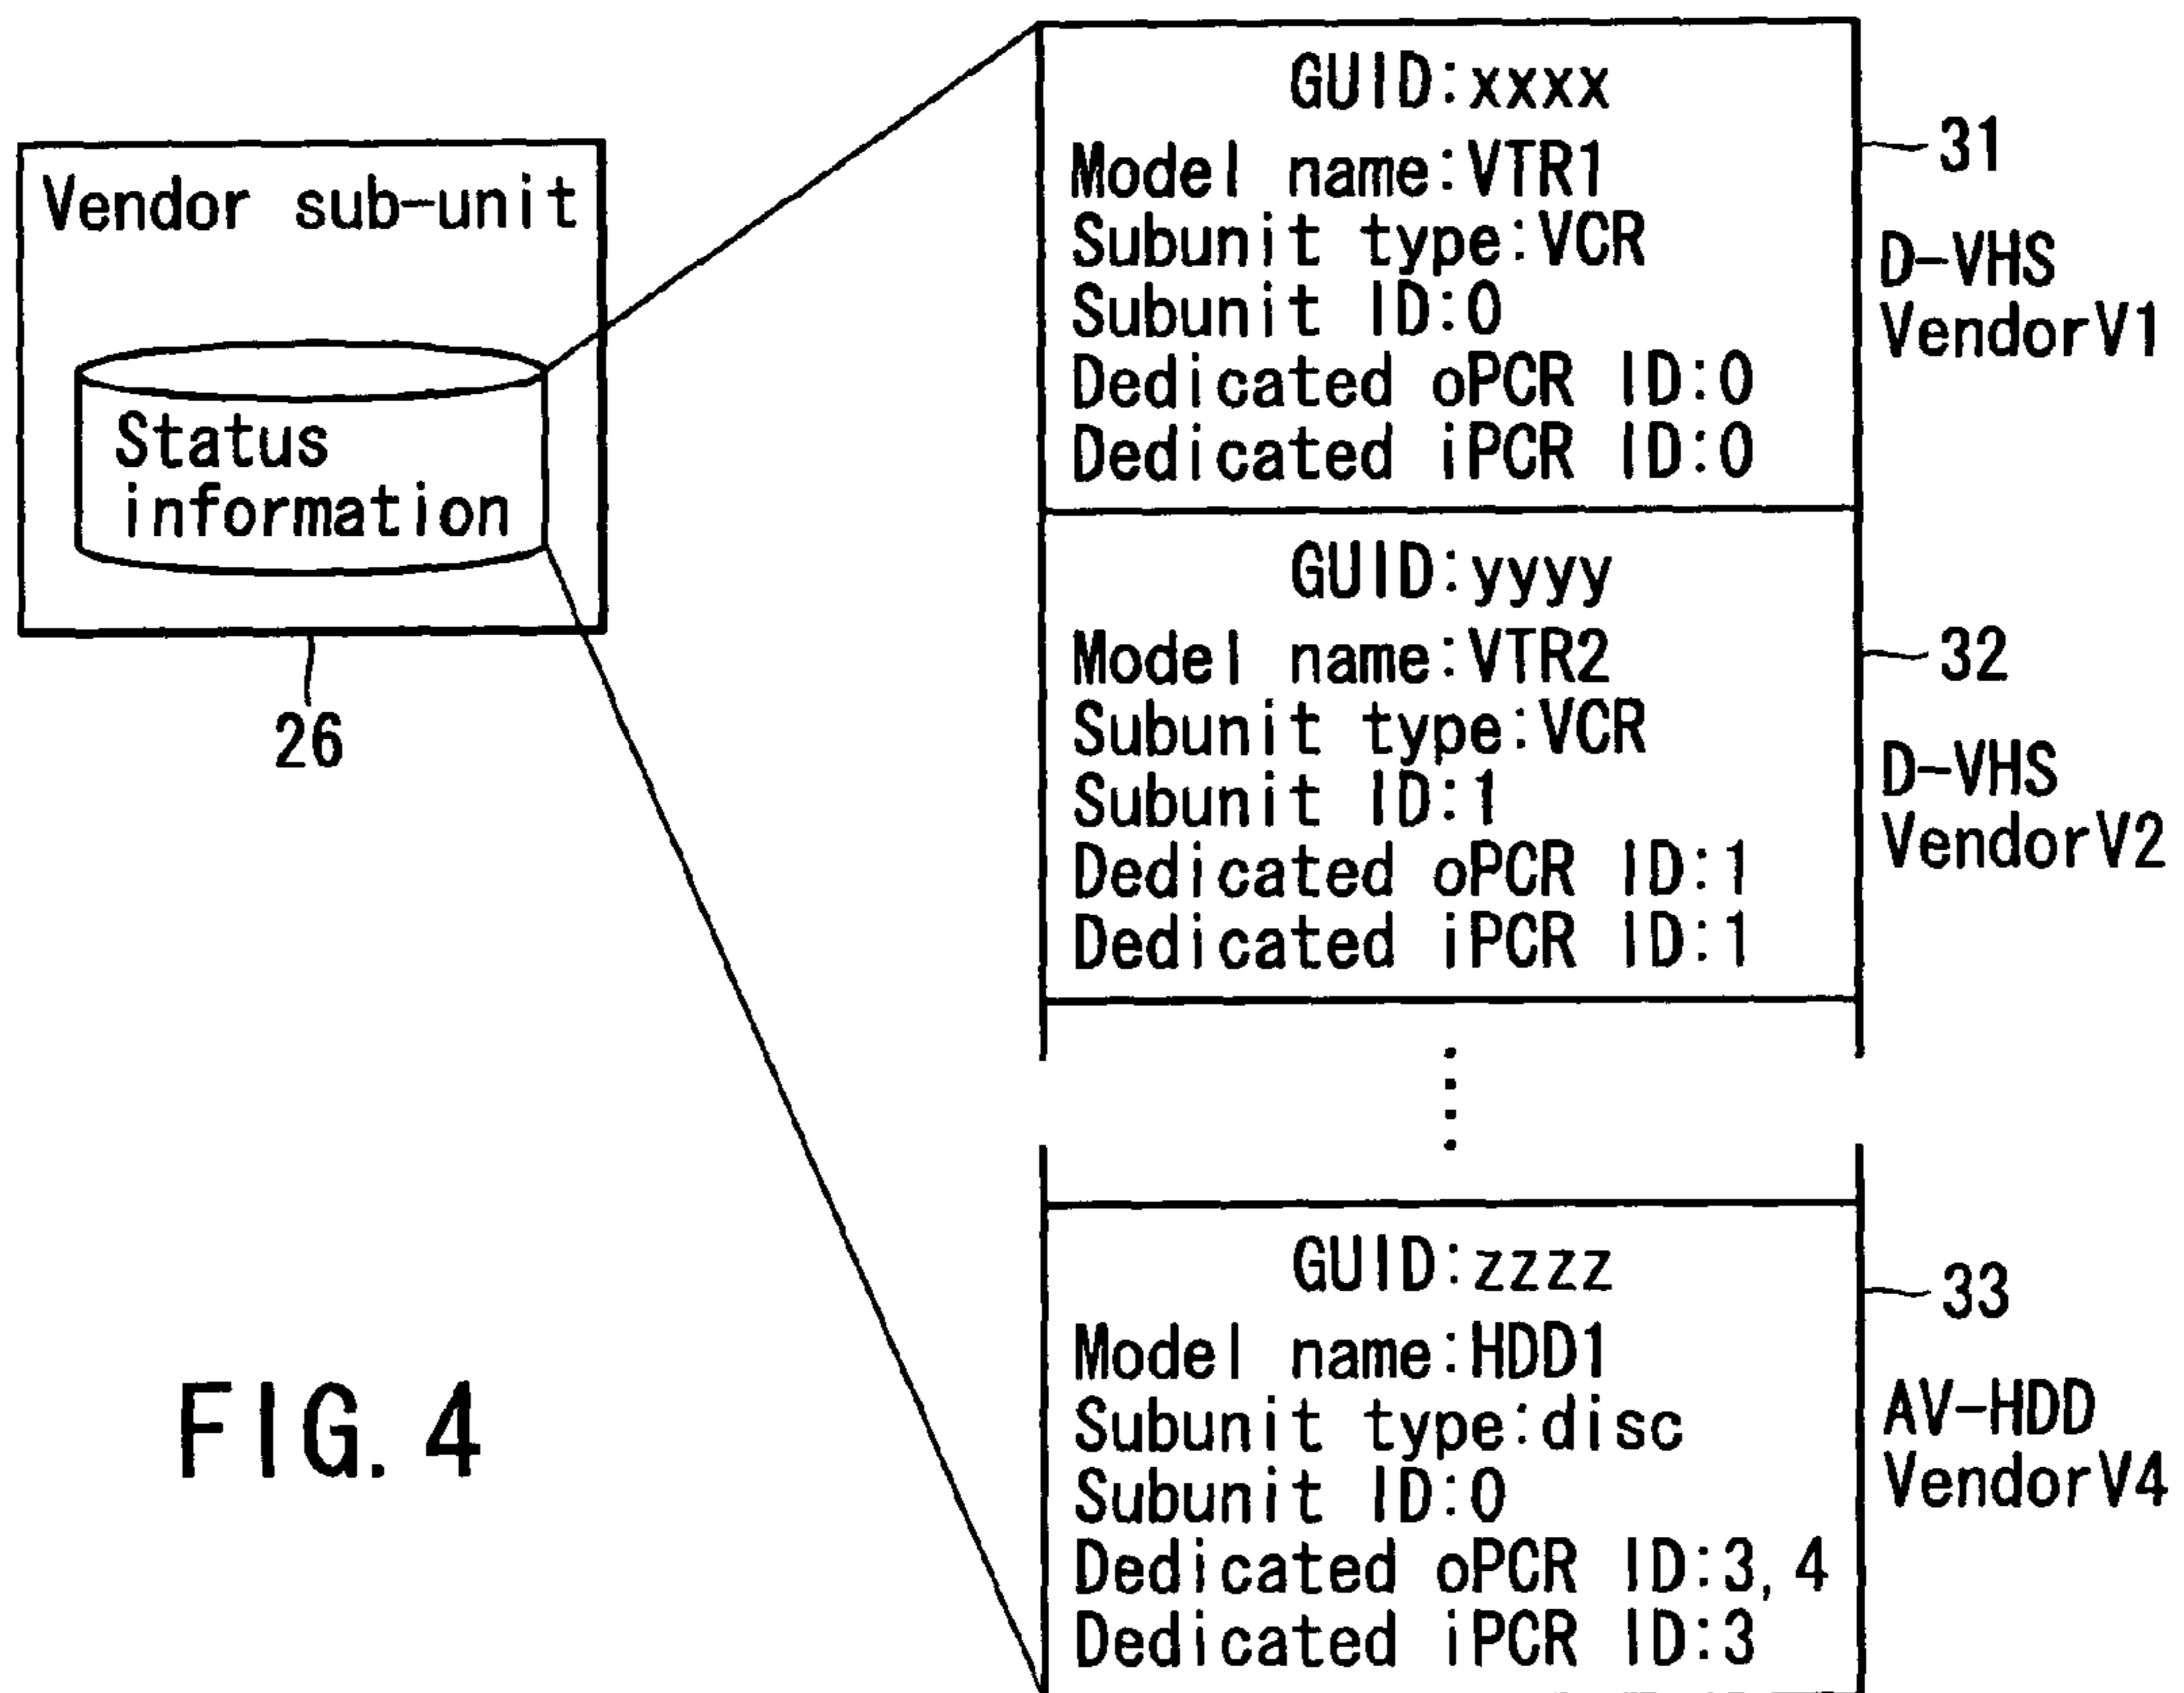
Vendor sub-unit

Status information

26

GUID:xxxx
Model name:VTR1
Subunit type:VCR
Subunit ID:0
Dedicated oPCR ID:0
Dedicated iPCR ID:0

31
D-VHS
VendorV1

GUID:yyyy
Model name:VTR2
Subunit type:VCR
Subunit ID:1
Dedicated oPCR ID:1
Dedicated iPCR ID:1

32
D-VHS
VendorV2

GUID:zzzz
Model name:HDD1
Subunit type:disc
Subunit ID:0
Dedicated oPCR ID:3,4
Dedicated iPCR ID:3

33
AV-HDD
VendorV4

FIG. 4